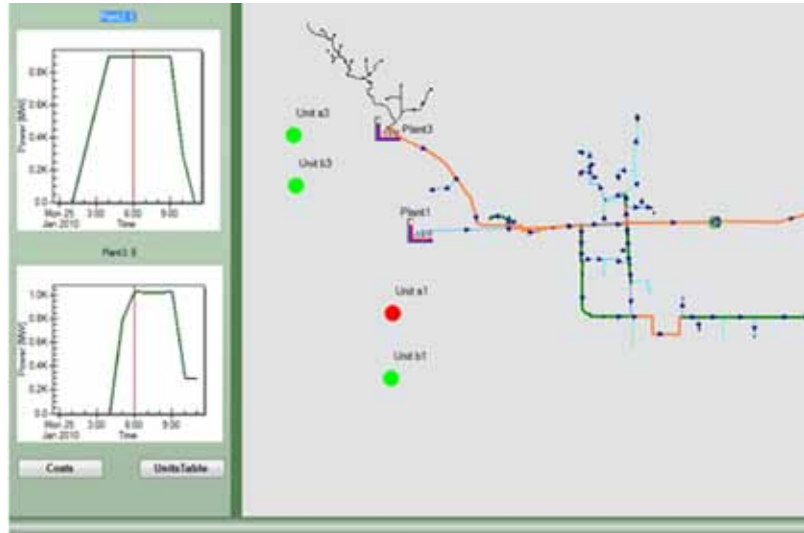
Plant3: 3

0.8K
0.6K
0.4K
0.2K
0.0
Power [MW]
Mon 25 Jan 2010
3:00
6:00
9:00
Time

Plant1: 0

1.0K
0.8K
0.6K
0.4K
0.2K
0.0
Power [MW]
Mon 25 Jan 2010
3:00
6:00
9:00
Time

Costs
UnitsTable

Unit a3
Unit b3
Plant3
Plant1
Unit a1
Unit b1